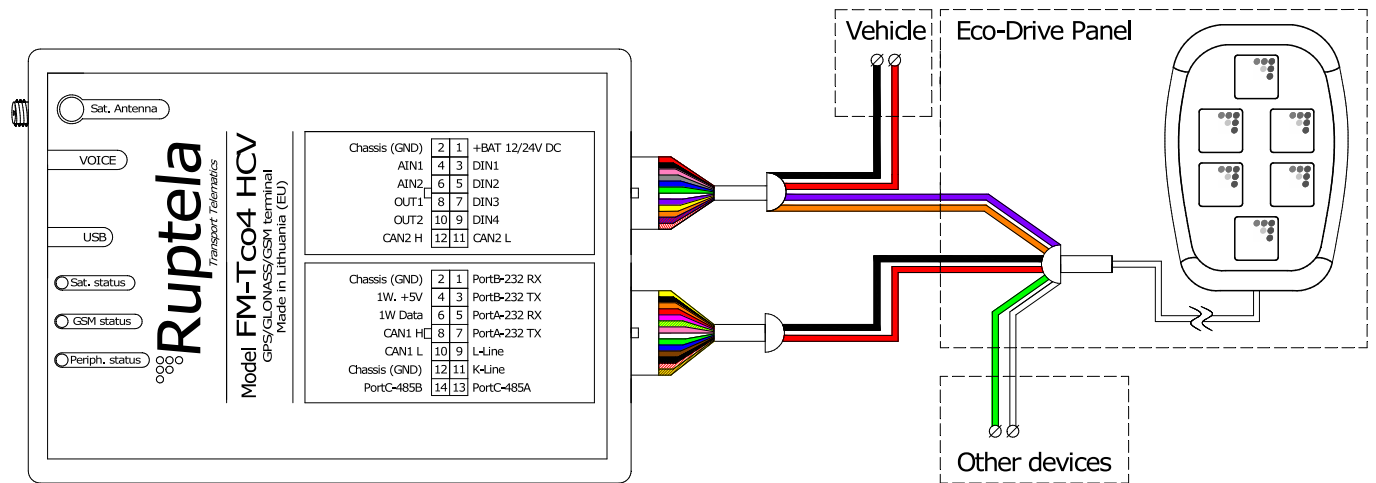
Sat. Antenna

VOICE

USB

Sat. status

GSM status

Periph. status

Ruptela
Transport Telematics

Model FM-Tco4 HCV
GPS/GLONASS/GSM terminal
Made in Lithuania (EU)

| | | | |
|---|---|---|---|
| Chassis (GND) | 2 | 1 | +BAT 12/24V DC |
| AIN1 | 4 | 3 | DIN1 |
| AIN2 | 6 | 5 | DIN2 |
| OUT1 | 8 | 7 | DIN3 |
| OUT2 | 10 | 9 | DIN4 |
| CAN2 H | 12 | 11 | CAN2 L |

| | | | |
|---|---|---|---|
| Chassis (GND) | 2 | 1 | PortB-232 RX |
| 1W. +5V | 4 | 3 | PortB-232 TX |
| 1W Data | 6 | 5 | PortA-232 RX |
| CAN1 H | 8 | 7 | PortA-232 TX |
| CAN1 L | 10 | 9 | L-Line |
| Chassis (GND) | 12 | 11 | K-Line |
| PortC-485B | 14 | 13 | PortC-485A |

Vehicle

Eco-Drive Panel

Other devices